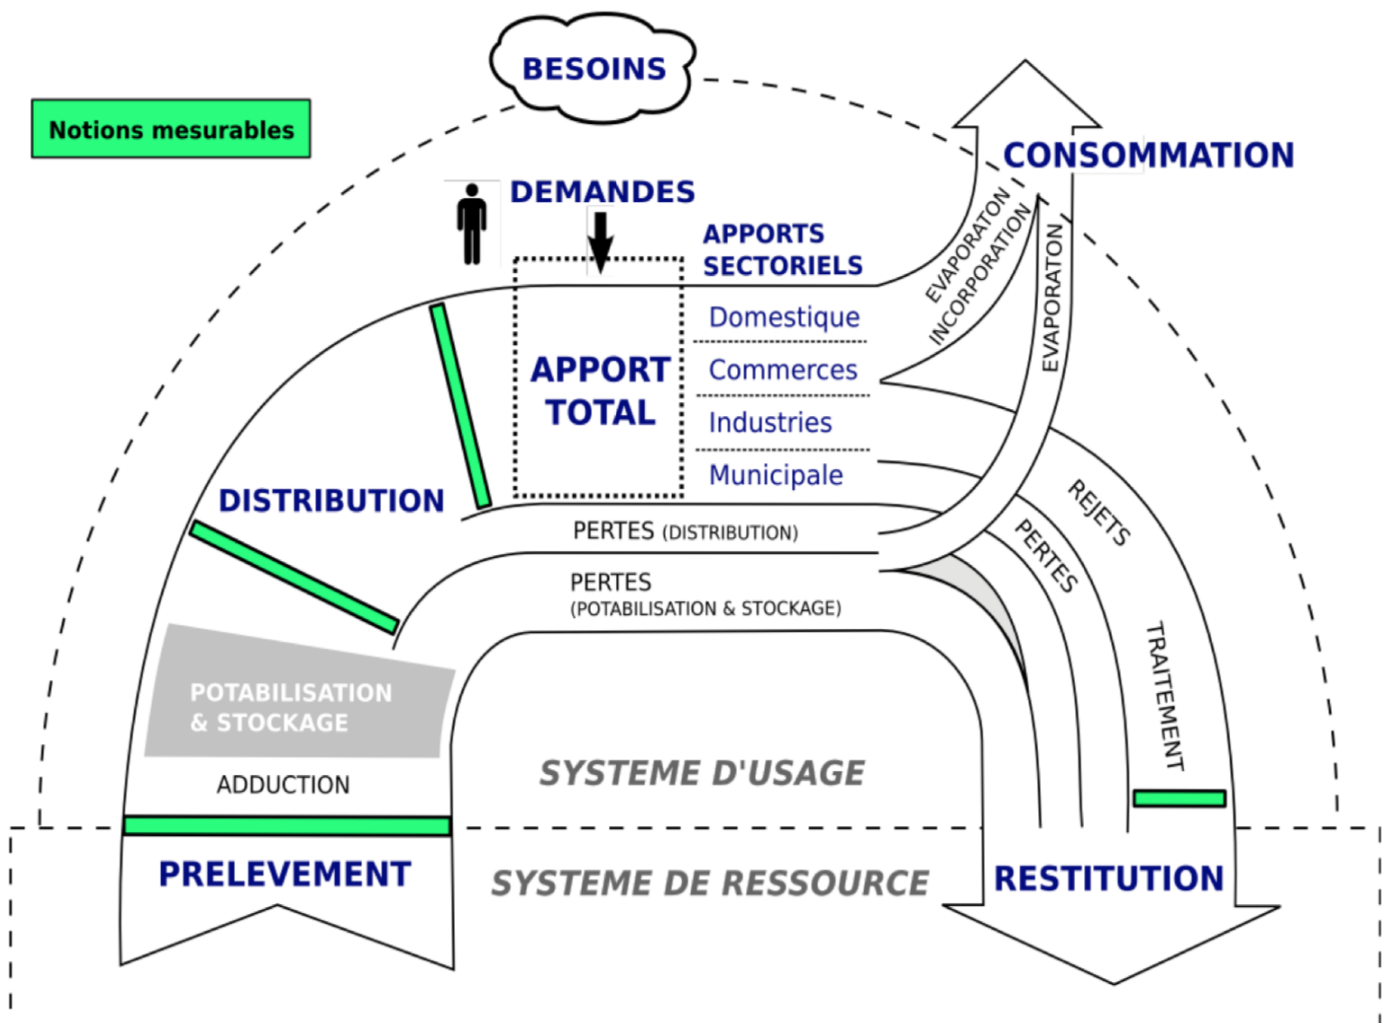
Notions mesurables

BESOINS

CONSOMMATION

DEMANDES

APPORTS SECTORIELS

APPORT TOTAL

Domestique

Commerces

Industries

Municipale

EVAPORATON INCORPORATION

EVAPORATON

DISTRIBUTION

PERTES (DISTRIBUTION)

PERTES (POTABILISATION & STOCKAGE)

REJETS

PERTES

TRAITEMENT

POTABILISATION & STOCKAGE

ADDUCTION

SYSTEME D'USAGE

PRELEVEMENT

SYSTEME DE RESSOURCE

RESTITUTION